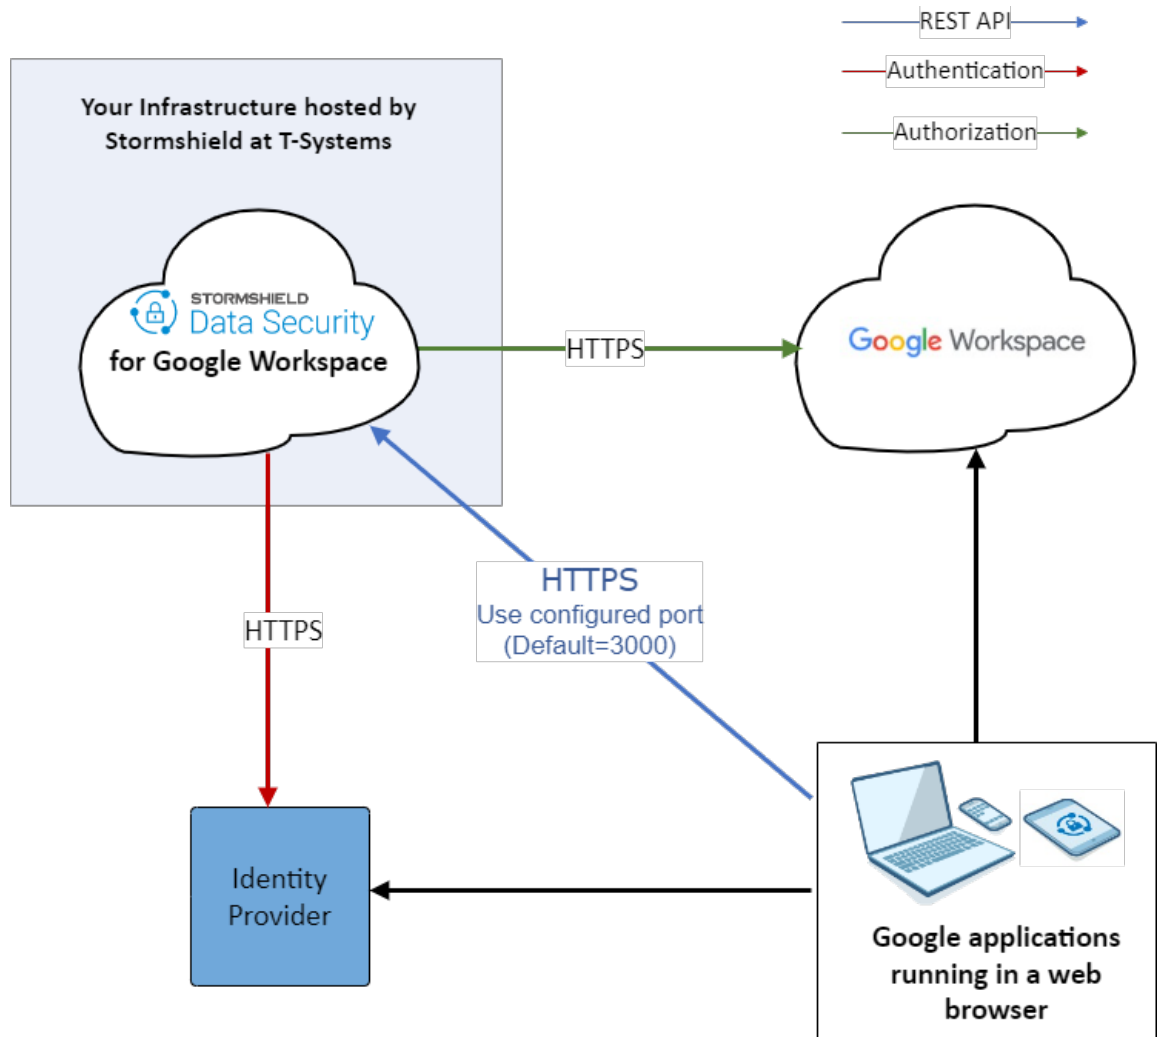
REST API
Authentication
Authorization

Your Infrastructure hosted by Stormshield at T-Systems

STORMSHIELD
Data Security
for Google Workspace

HTTPS

Google Workspace

HTTPS

HTTPS
Use configured port
(Default=3000)

Identity Provider

Google applications running in a web browser